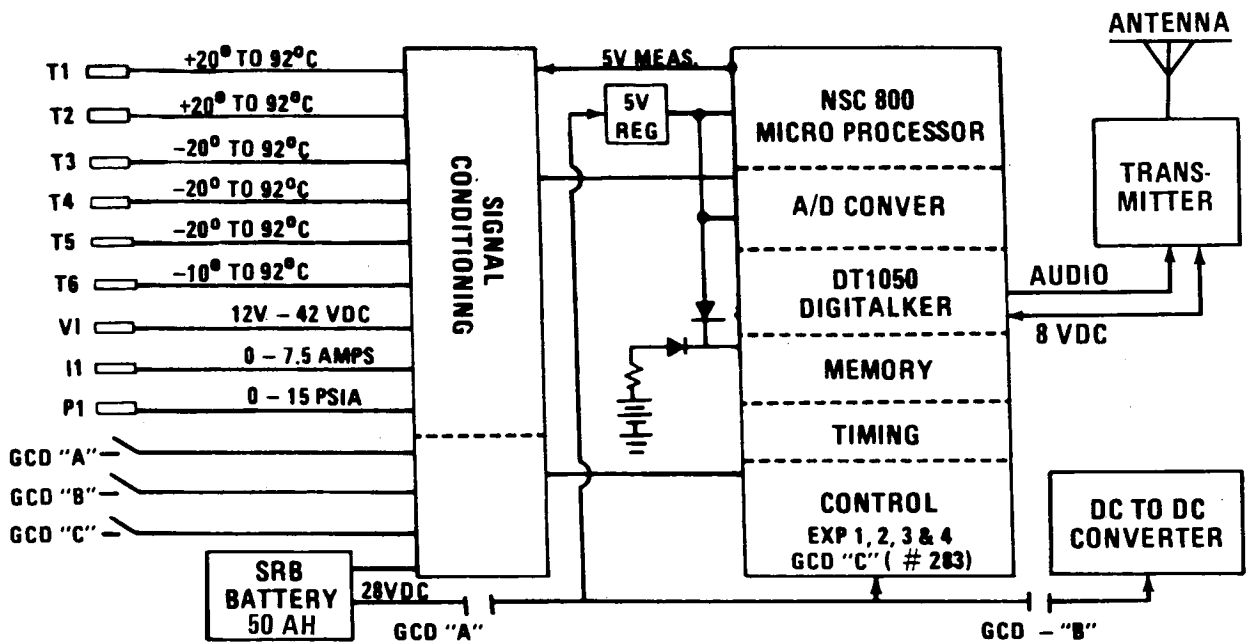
ANTENNA

T1 +20° TO 92°C
T2 +20° TO 92°C
T3 −20° TO 92°C
T4 −20° TO 92°C
T5 −20° TO 92°C
T6 −10° TO 92°C
V1 12V – 42 VDC
I1 0 – 7.5 AMPS
P1 0 – 15 PSIA
GCD "A"
GCD "B"
GCD "C"

SIGNAL CONDITIONING

5V MEAS.

5V REG

NSC 800 MICRO PROCESSOR

A/D CONVER

DT1050 DIGITALKER

MEMORY

TIMING

CONTROL
EXP 1, 2, 3 & 4
GCD "C" ( # 283)

TRANS-MITTER

AUDIO

8 VDC

DC TO DC CONVERTER

SRB BATTERY 50 AH

28VDC

GCD "A"

GCD – "B"